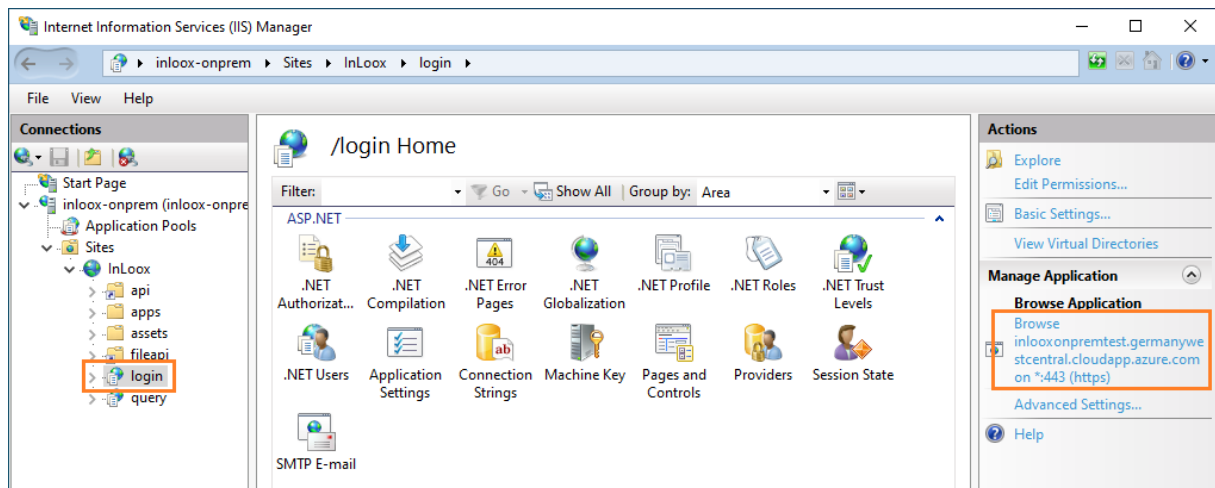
Internet Information Services (IIS) Manager

inloox-onprem ▸ Sites ▸ InLoox ▸ login ▸

File View Help

Connections

Start Page
inloox-onprem (inloox-onpre
Application Pools
Sites
InLoox
api
apps
assets
fileapi
login
query

/login Home

Filter: Go Show All Group by: Area

ASP.NET

.NET Authorizat...
.NET Compilation
404
.NET Error Pages
.NET Globalization
.NET Profile
.NET Roles
.NET Trust Levels
.NET Users
Application Settings
ab
Connection Strings
Machine Key
Pages and Controls
Providers
Session State
SMTP E-mail

Actions

Explore
Edit Permissions...
Basic Settings...
View Virtual Directories

Manage Application

Browse Application
Browse inlooxonpremtest.germanywestcentral.cloudapp.azure.com on *:443 (https)
Advanced Settings...

Help